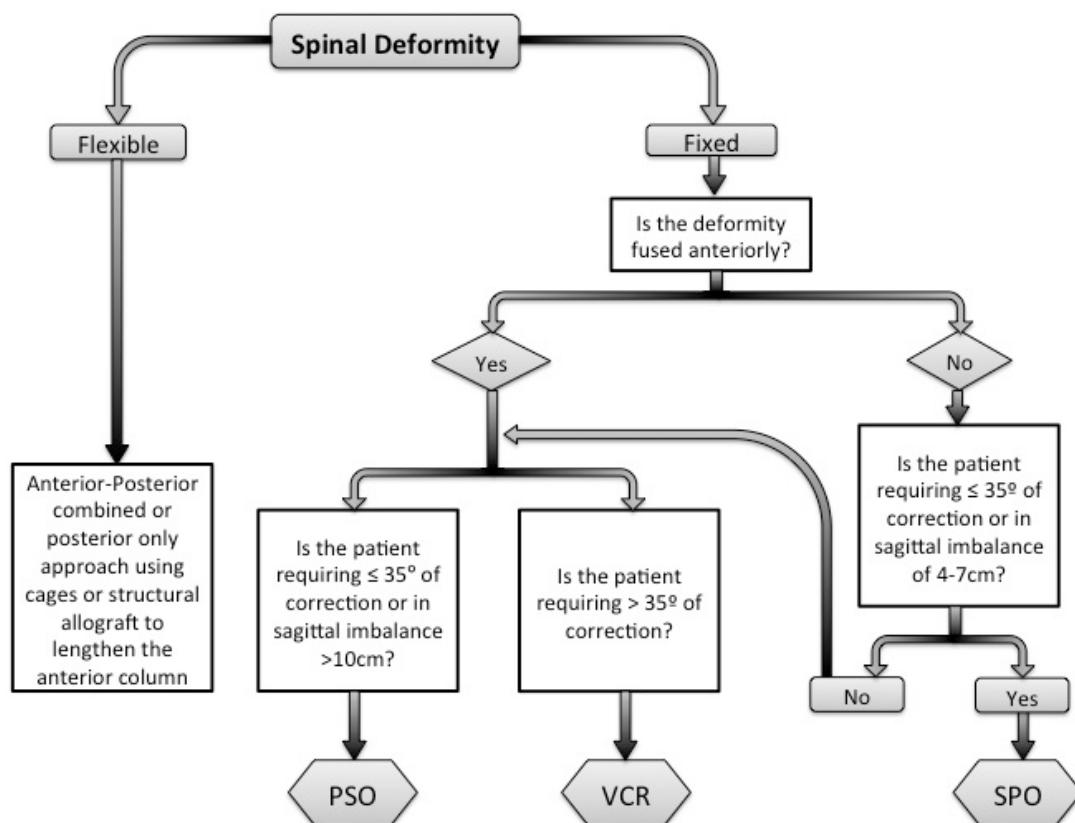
Spinal Deformity

Flexible

Fixed

Is the deformity fused anteriorly?

Yes

No

Anterior-Posterior combined or posterior only approach using cages or structural allograft to lengthen the anterior column

Is the patient requiring ≤ 35° of correction or in sagittal imbalance >10cm?

Is the patient requiring > 35º of correction?

Is the patient requiring ≤ 35º of correction or in sagittal imbalance of 4-7cm?

No

Yes

PSO

VCR

SPO